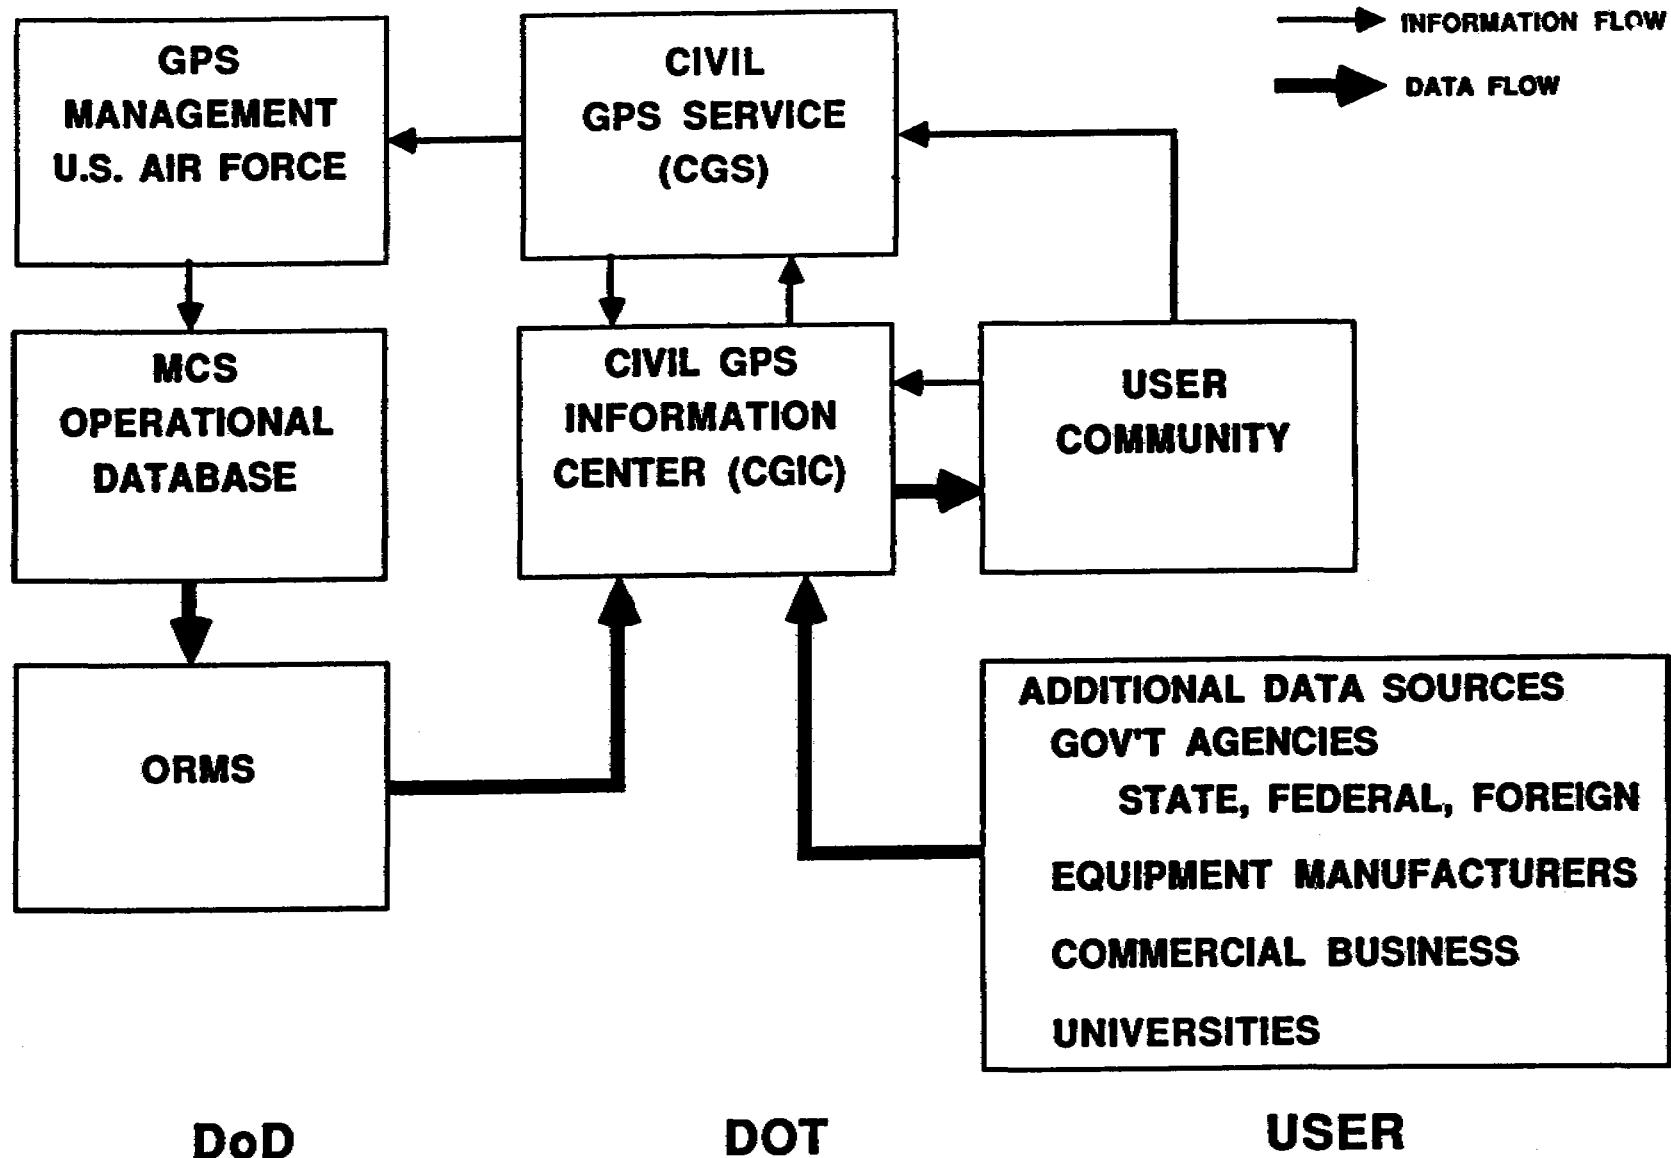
INFORMATION FLOW
DATA FLOW

GPS MANAGEMENT U.S. AIR FORCE

CIVIL GPS SERVICE (CGS)

MCS OPERATIONAL DATABASE

CIVIL GPS INFORMATION CENTER (CGIC)

USER COMMUNITY

ORMS

ADDITIONAL DATA SOURCES
GOV'T AGENCIES
STATE, FEDERAL, FOREIGN
EQUIPMENT MANUFACTURERS
COMMERCIAL BUSINESS
UNIVERSITIES

DoD

DOT

USER